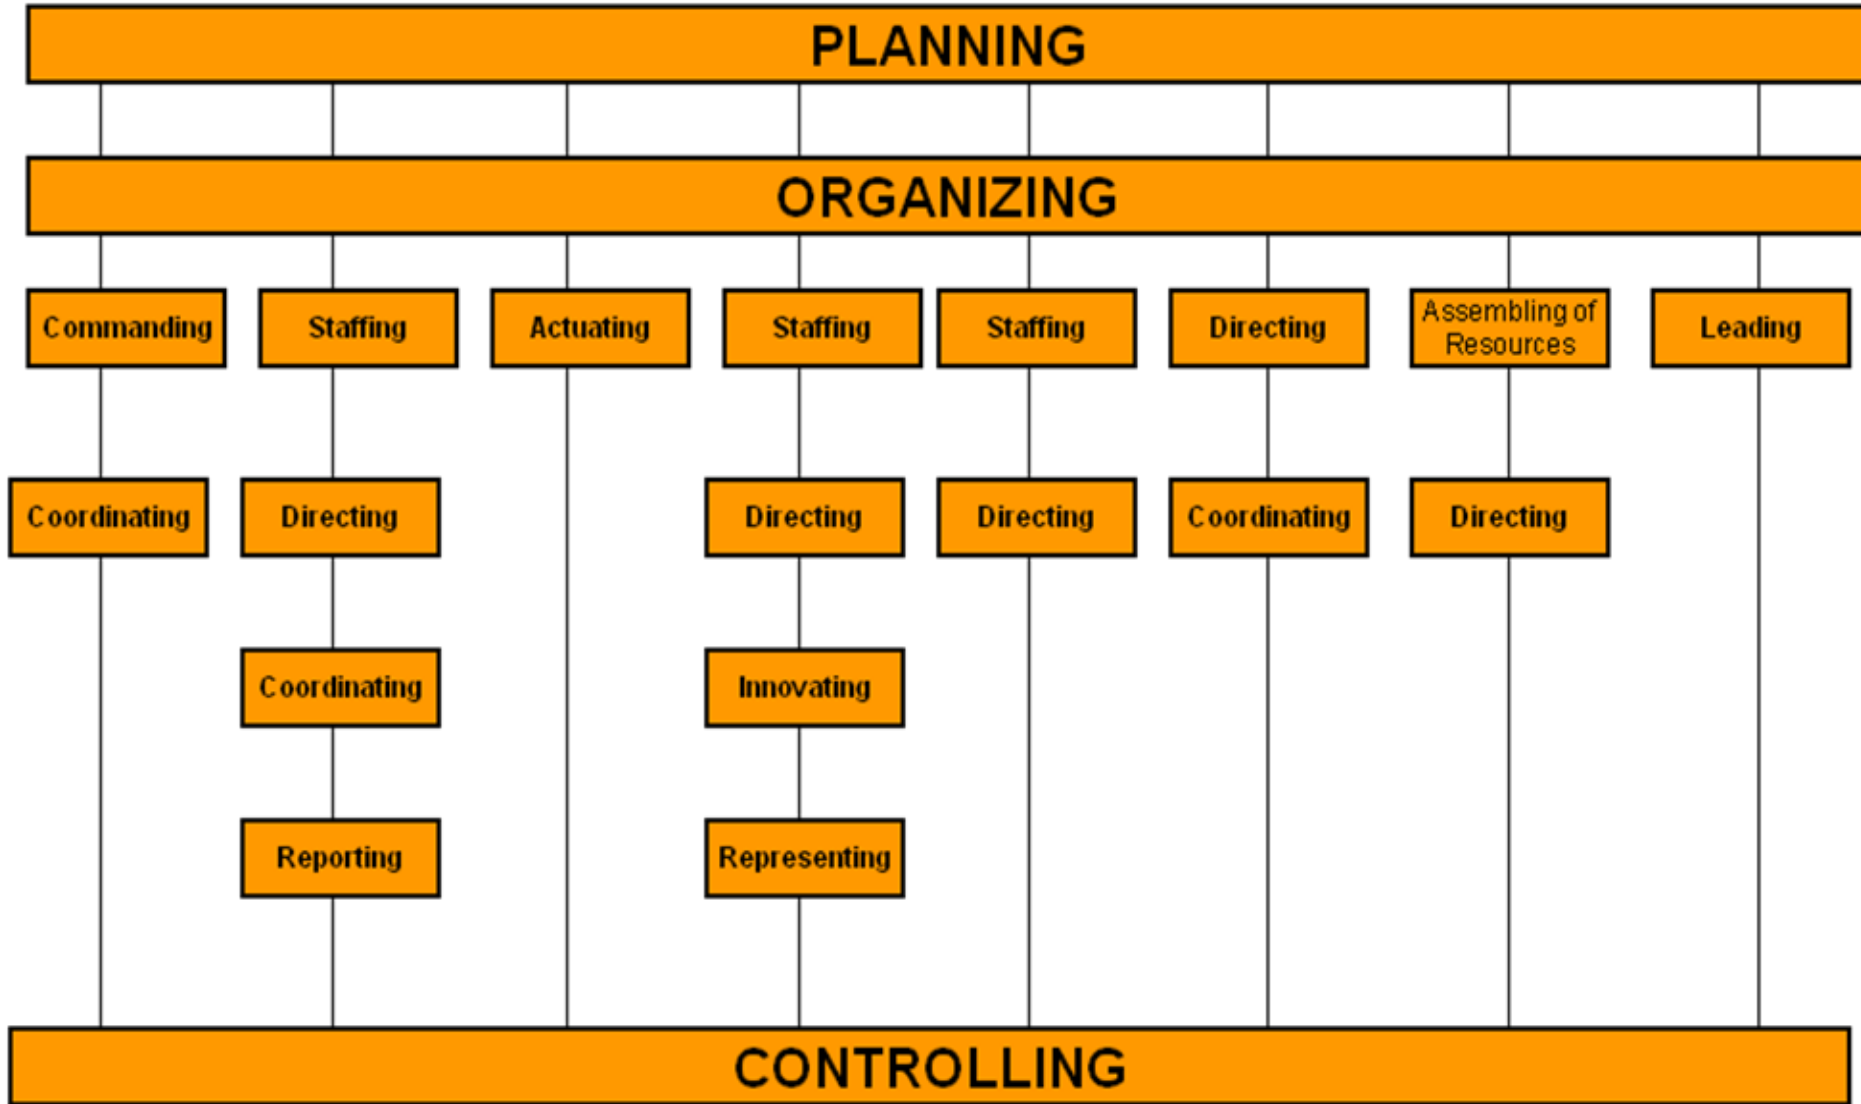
PLANNING

ORGANIZING

Commanding

Staffing

Actuating

Staffing

Staffing

Directing

Assembling of Resources

Leading

Coordinating

Directing

Directing

Directing

Coordinating

Directing

Coordinating

Innovating

Reporting

Representing

CONTROLLING